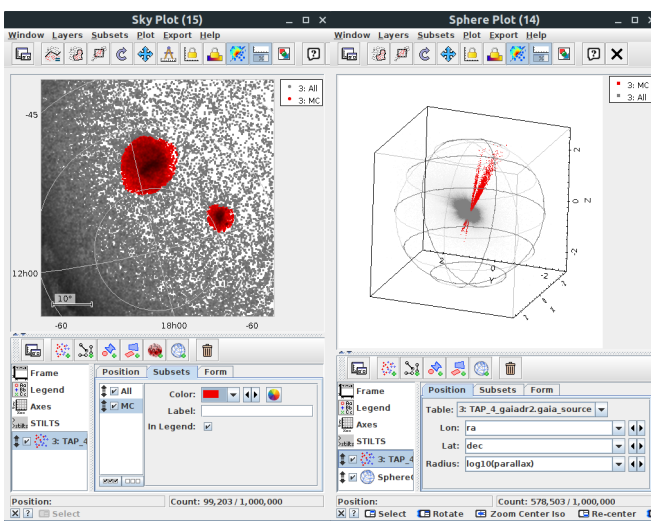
Sky Plot (15)
Window Layers Subsets Plot Export Help

3: All
3: MC

-45
12h00
10°
-60
18h00
-60

Frame
Legend
Axes
STILTS
3: TAP_4

Position Subsets Form
All
MC
Color:
Label:
In Legend:

Position:
Count: 99,203 / 1,000,000
Select

Sphere Plot (14)
Window Layers Subsets Plot Export Help

3: MC
3: All

Frame
Legend
Axes
STILTS
3: TAP_4
Sphere

Position Subsets Form
Table: 3: TAP_4_gaiadr2.gaia_source
Lon: ra
Lat: dec
Radius: log10(parallax)

Position:
Count: 578,503 / 1,000,000
Select Rotate Zoom Center Iso Re-center